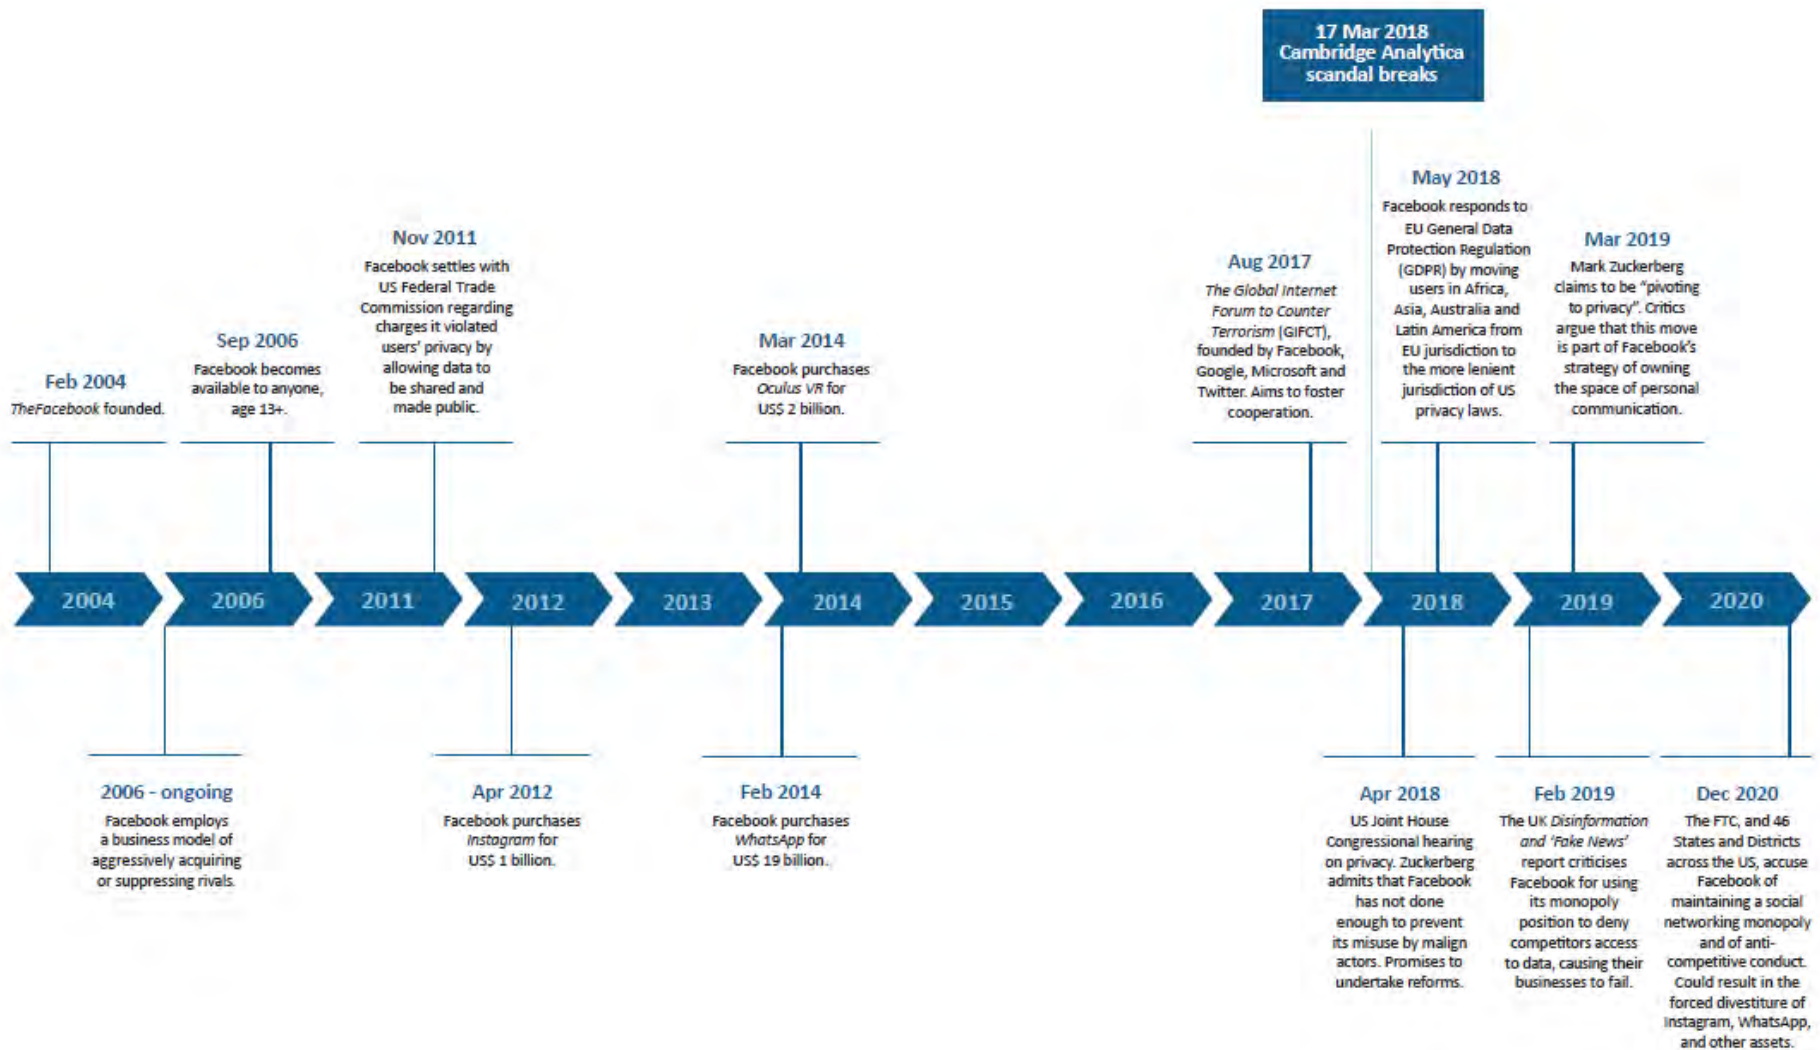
17 Mar 2018
Cambridge Analytica scandal breaks

Nov 2011
Facebook settles with US Federal Trade Commission regarding charges it violated users' privacy by allowing data to be shared and made public.

Sep 2006
Facebook becomes available to anyone, age 13+.

Feb 2004
TheFacebook founded.

Mar 2014
Facebook purchases Oculus VR for US$ 2 billion.

Aug 2017
The Global Internet Forum to Counter Terrorism (GIFCT), founded by Facebook, Google, Microsoft and Twitter. Aims to foster cooperation.

May 2018
Facebook responds to EU General Data Protection Regulation (GDPR) by moving users in Africa, Asia, Australia and Latin America from EU jurisdiction to the more lenient jurisdiction of US privacy laws.

Mar 2019
Mark Zuckerberg claims to be "pivoting to privacy". Critics argue that this move is part of Facebook's strategy of owning the space of personal communication.

2004
2006
2011
2012
2013
2014
2015
2016
2017
2018
2019
2020

2006 - ongoing
Facebook employs a business model of aggressively acquiring or suppressing rivals.

Apr 2012
Facebook purchases Instagram for US$ 1 billion.

Feb 2014
Facebook purchases WhatsApp for US$ 19 billion.

Apr 2018
US Joint House Congressional hearing on privacy. Zuckerberg admits that Facebook has not done enough to prevent its misuse by malign actors. Promises to undertake reforms.

Feb 2019
The UK Disinformation and 'Fake News' report criticises Facebook for using its monopoly position to deny competitors access to data, causing their businesses to fail.

Dec 2020
The FTC, and 46 States and Districts across the US, accuse Facebook of maintaining a social networking monopoly and of anti-competitive conduct. Could result in the forced divestiture of Instagram, WhatsApp, and other assets.